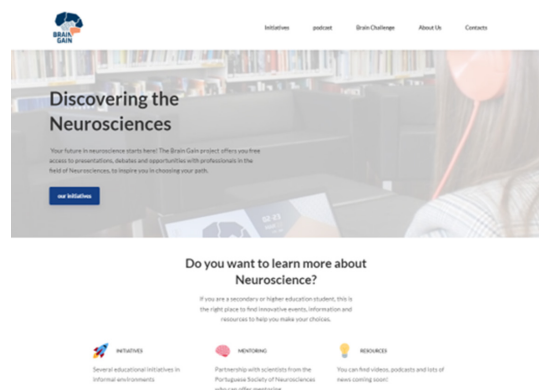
BRAIN GAIN

Initiatives podcast Brain Challenge About Us Contacts

Discovering the Neurosciences

Your future in neuroscience starts here! The Brain Gain project offers you free access to presentations, debates and opportunities with professionals in the field of Neurosciences, to inspire you in choosing your path.

our initiatives

Do you want to learn more about Neuroscience?

If you are a secondary or higher education student, this is the right place to find innovative events, information and resources to help you make your choices.

INITIATIVES
Several educational initiatives in informal environments

MENTORING
Partnership with scientists from the Portuguese Society of Neurosciences who can offer mentoring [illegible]

RESOURCES
You can find videos, podcasts and lots of news coming soon!